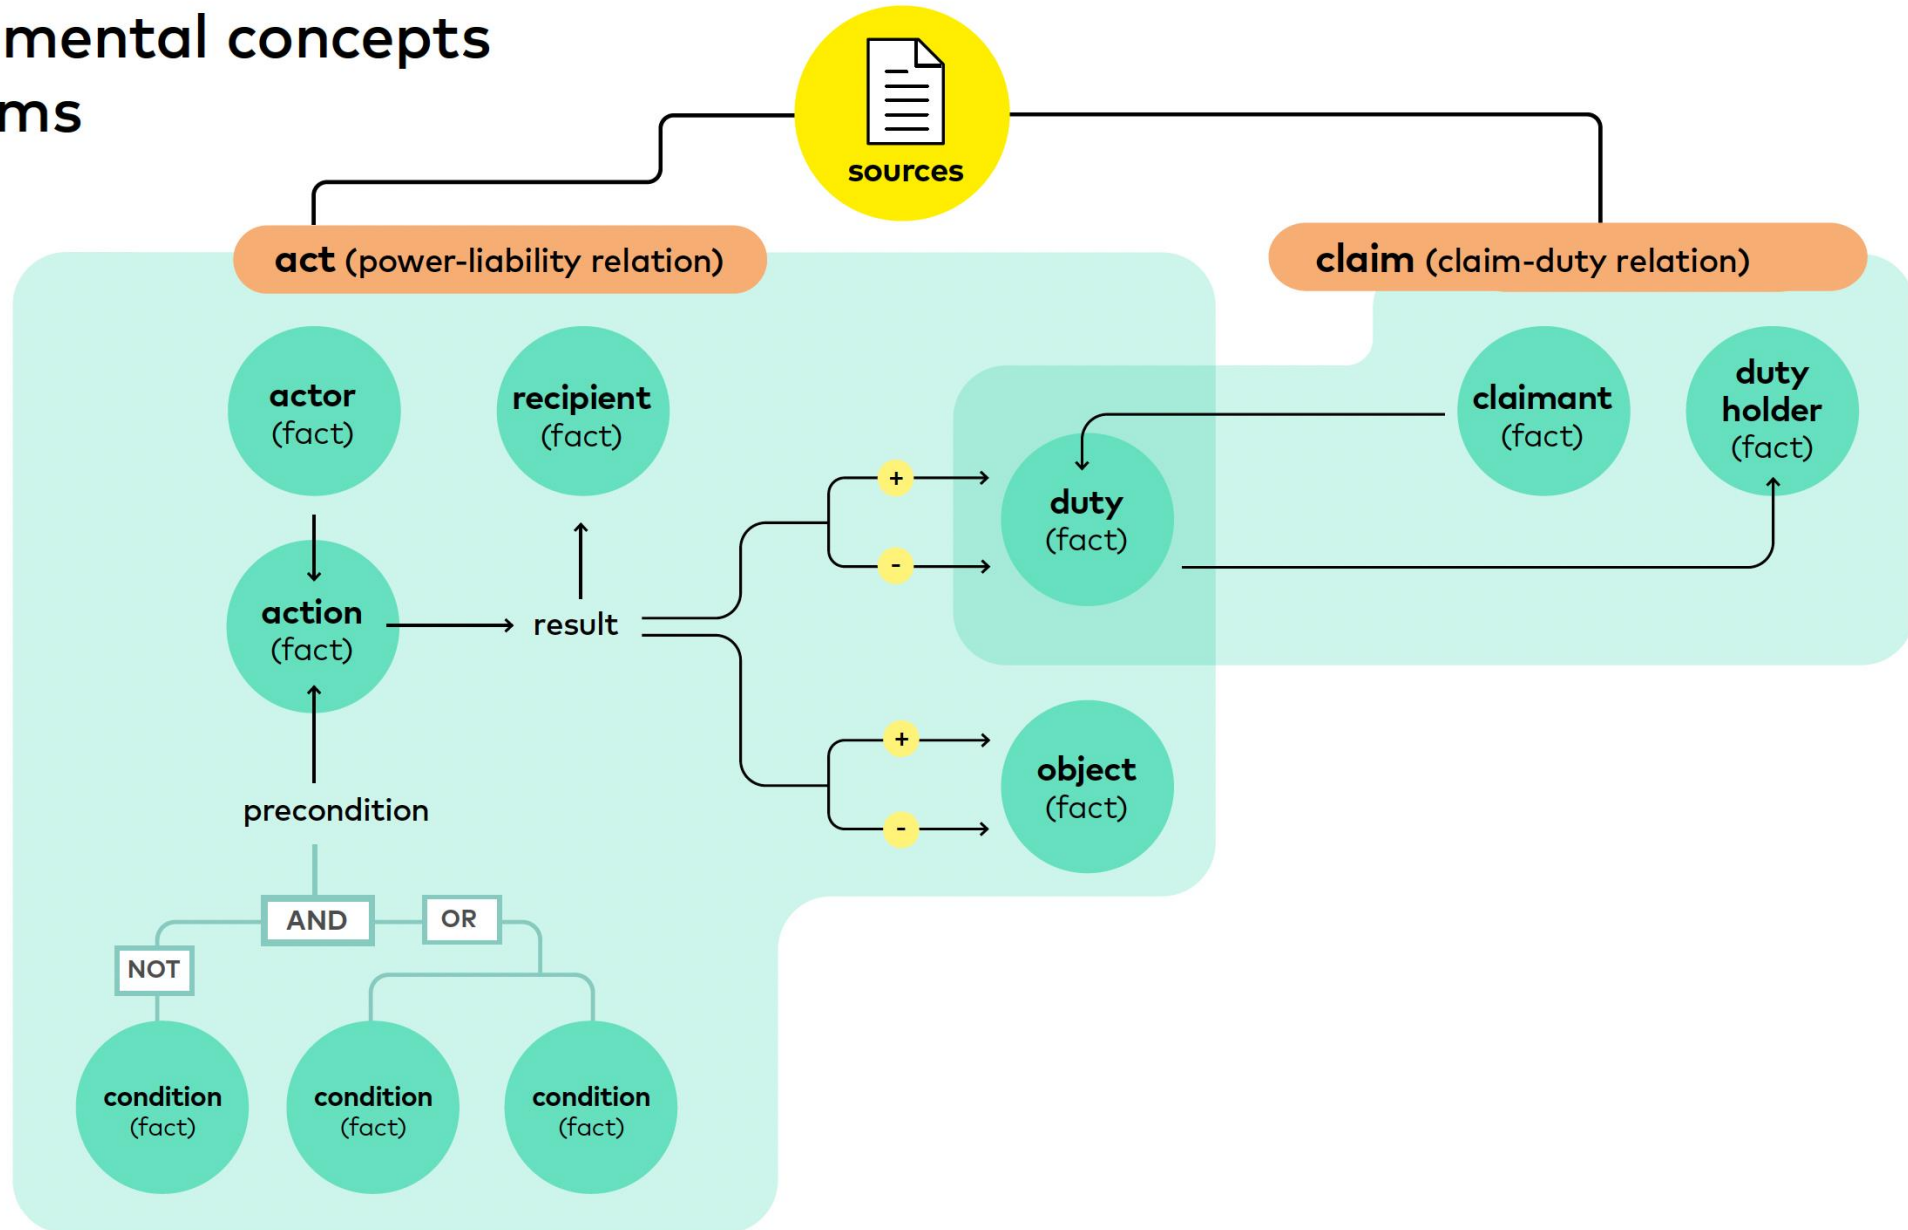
mental concepts
ms

sources

act (power-liability relation)

claim (claim-duty relation)

actor (fact)

recipient (fact)

claimant (fact)

duty holder (fact)

action (fact)

result

+

-

duty (fact)

+

-

object (fact)

precondition

AND

OR

NOT

condition (fact)

condition (fact)

condition (fact)